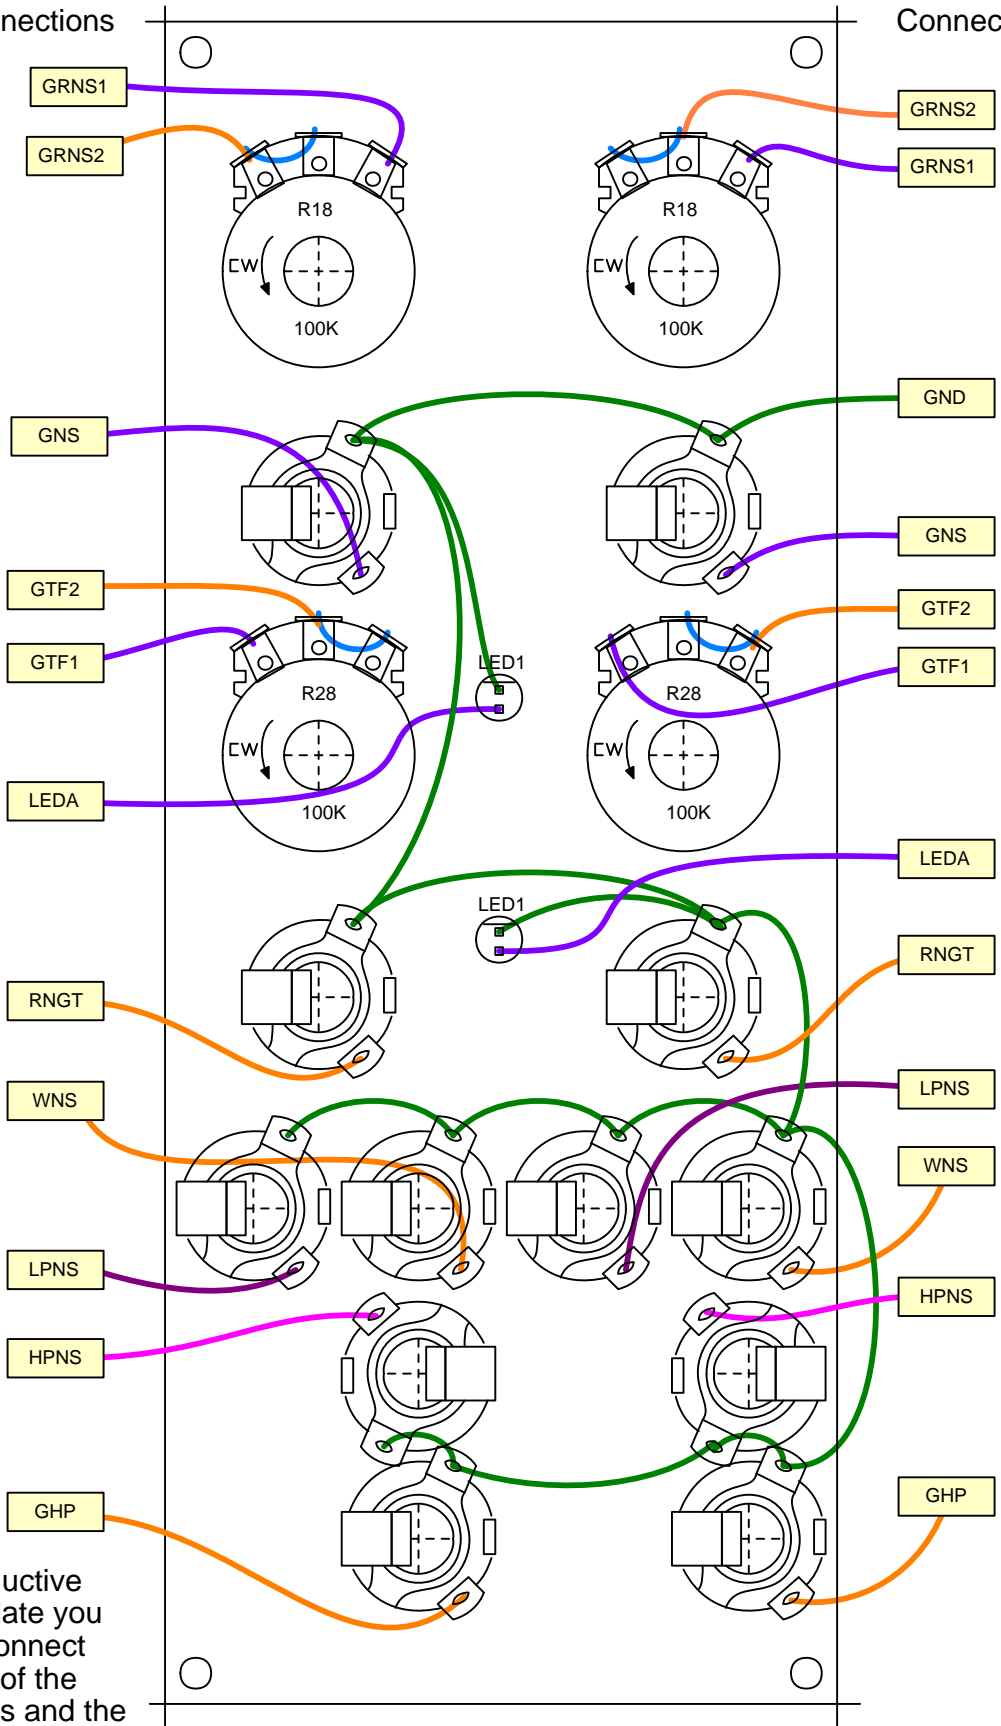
nections

Connec

GRNS1
GRNS2
R18
CW
100K

GRNS2
GRNS1
R18
CW
100K

GND
GNS
GNS
GTF2
GTF1
GTF2
GTF1
LED1
R28
CW
100K
R28
CW
100K
LEDA

LEDA
LED1
RNGT
RNGT
WNS
LPNS
WNS
LPNS
HPNS
HPNS
GHP
GHP

uctive
ate you
onnect
of the
s and the